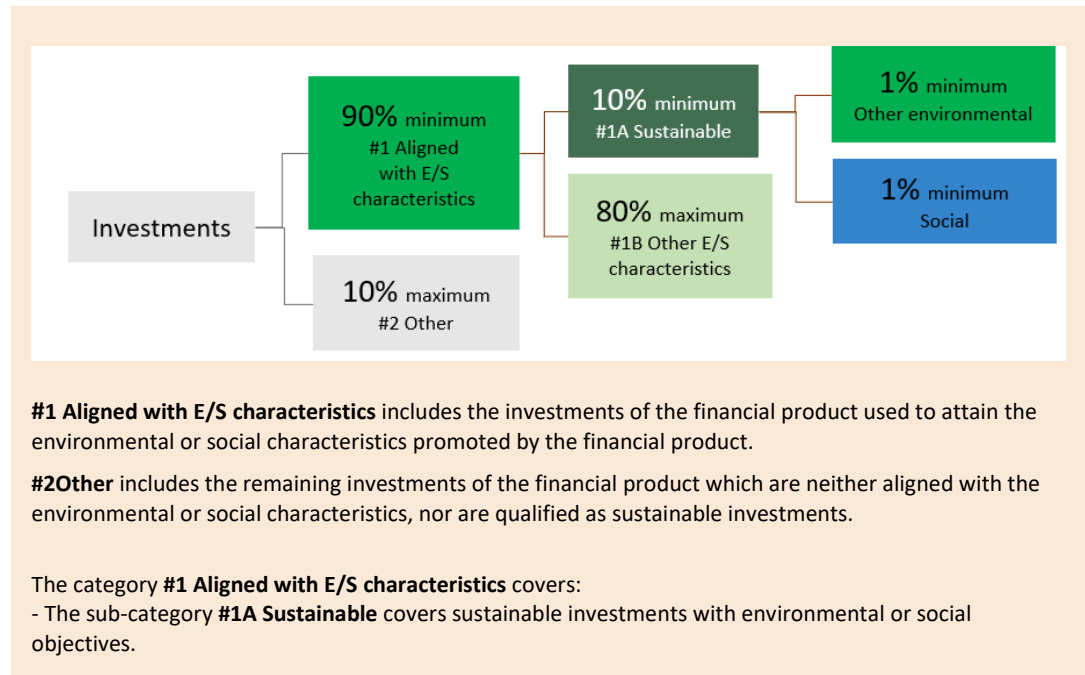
Investments

90% minimum
#1 Aligned with E/S characteristics

10% maximum
#2 Other

10% minimum
#1A Sustainable

80% maximum
#1B Other E/S characteristics

1% minimum
Other environmental

1% minimum
Social

**#1 Aligned with E/S characteristics** includes the investments of the financial product used to attain the environmental or social characteristics promoted by the financial product.

**#2Other** includes the remaining investments of the financial product which are neither aligned with the environmental or social characteristics, nor are qualified as sustainable investments.

The category **#1 Aligned with E/S characteristics** covers:
- The sub-category **#1A Sustainable** covers sustainable investments with environmental or social objectives.